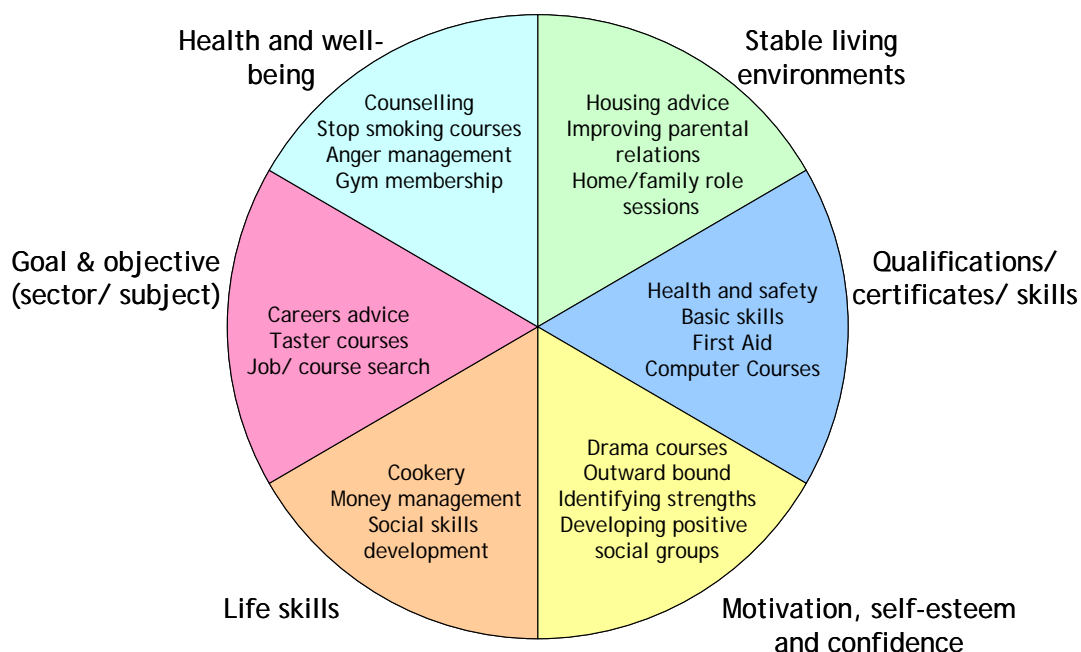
Health and well-being

Counselling
Stop smoking courses
Anger management
Gym membership

Stable living environments

Housing advice
Improving parental relations
Home/family role sessions

Goal & objective (sector/ subject)

Careers advice
Taster courses
Job/ course search

Qualifications/ certificates/ skills

Health and safety
Basic skills
First Aid
Computer Courses

Cookery
Money management
Social skills development

Drama courses
Outward bound
Identifying strengths
Developing positive social groups

Life skills

Motivation, self-esteem and confidence